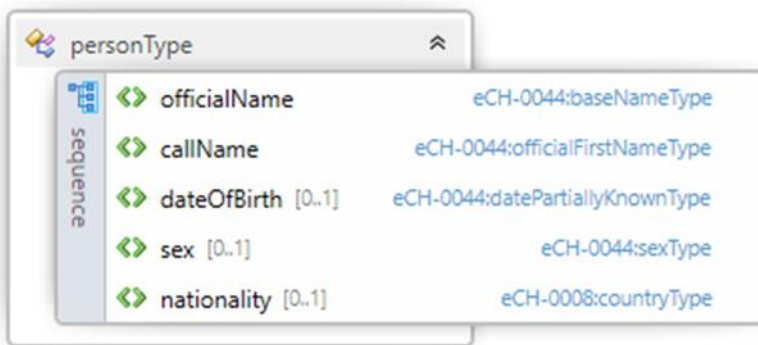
personType

sequence

officialName eCH-0044:baseNameType

callName eCH-0044:officialFirstNameType

dateOfBirth [0..1] eCH-0044:datePartiallyKnownType

sex [0..1] eCH-0044:sexType

nationality [0..1] eCH-0008:countryType